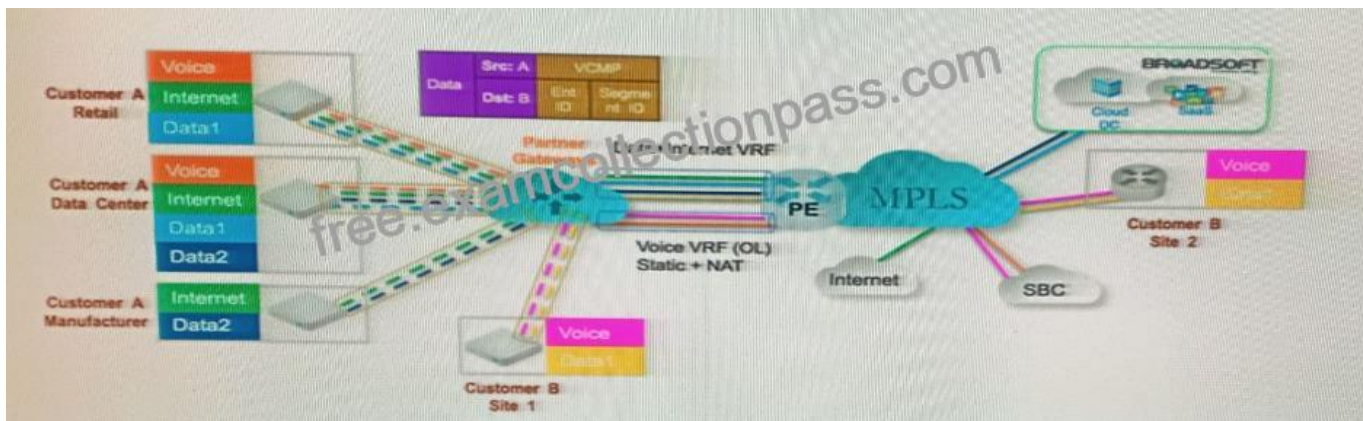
Customer A Retail
Voice
Internet
Data1

Customer A Data Center
Voice
Internet
Data1
Data2

Customer A Manufacturer
Internet
Data2

| Data | Src: A | VCMP | |
|---|---|---|---|
| | Dst: B | Ent ID | Segment ID |

free.examcollectionpass.com

Partner Gateway

Data Internet VRF

Voice VRF (OL) Static + NAT

PE

MPLS

Internet

SBC

BROADSOFT
Cloud DC
SaaS

Customer B Site 2
Voice
Data1

Customer B Site 1
Voice
Data1